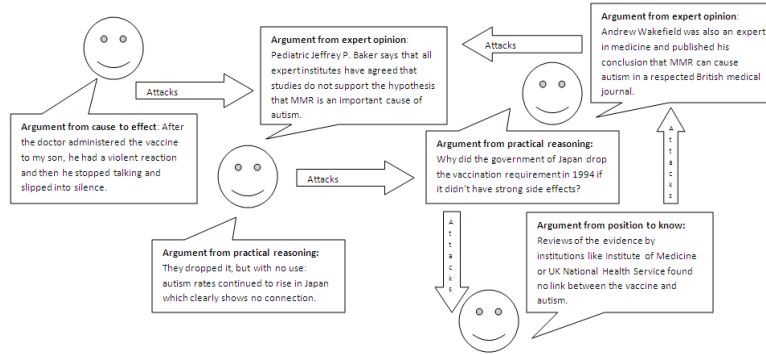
Argument from expert opinion: Andrew Wakefield was also an expert in medicine and published his conclusion that MMR can cause autism in a respected British medical journal.

Attacks

Argument from expert opinion: Pediatric Jeffrey P. Baker says that all expert institutes have agreed that studies do not support the hypothesis that MMR is an important cause of autism.

Attacks

Argument from cause to effect: After the doctor administered the vaccine to my son, he had a violent reaction and then he stopped talking and slipped into silence.

Attacks

Argument from practical reasoning: Why did the government of Japan drop the vaccination requirement in 1994 if it didn't have strong side effects?

Attacks

Attacks

Argument from practical reasoning: They dropped it, but with no use: autism rates continued to rise in Japan which clearly shows no connection.

Argument from position to know: Reviews of the evidence by institutions like Institute of Medicine or UK National Health Service found no link between the vaccine and autism.